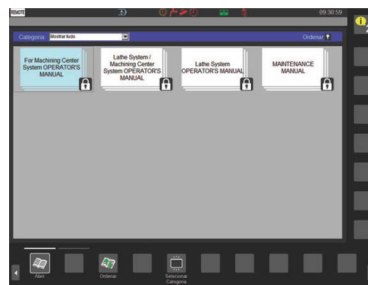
Categoria
Ordenar
For Machining Center System OPERATOR'S MANUAL
Lathe System / Machining Center System OPERATOR'S MANUAL
Lathe System OPERATOR'S MANUAL
MAINTENANCE MANUAL
Abrir
Ordenar
Seleccionar Categoria